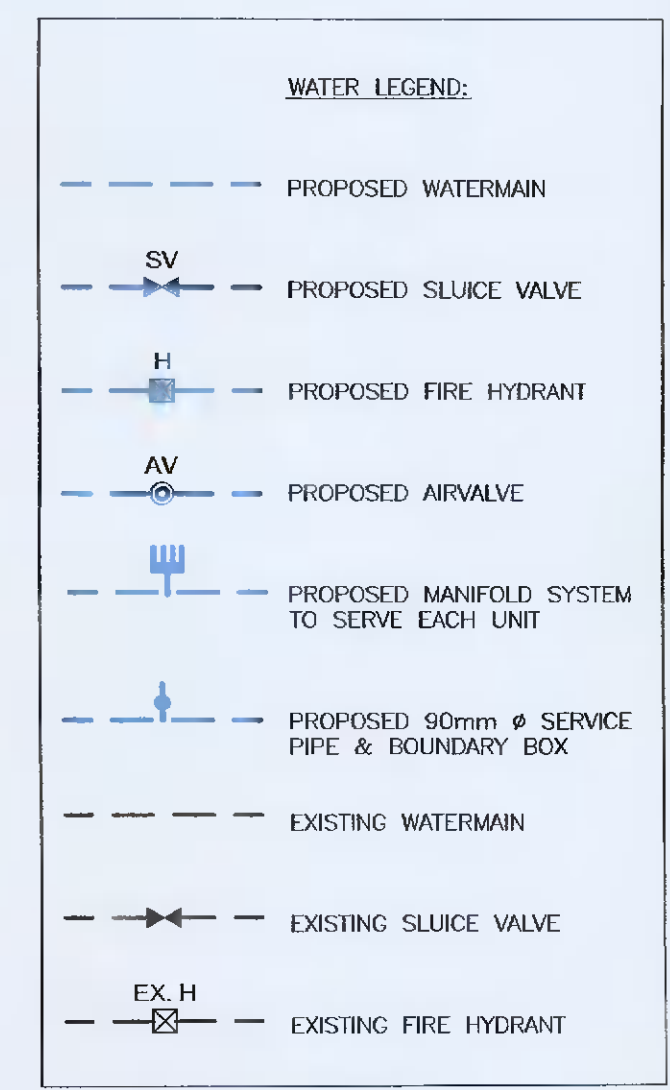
WATER LEGEND:

PROPOSED WATERMAIN

SV

PROPOSED SLUICE VALVE

H

PROPOSED FIRE HYDRANT

AV

PROPOSED AIRVALVE

PROPOSED MANIFOLD SYSTEM TO SERVE EACH UNIT

PROPOSED 90mm ø SERVICE PIPE & BOUNDARY BOX

EXISTING WATERMAIN

EXISTING SLUICE VALVE

EX. H

EXISTING FIRE HYDRANT